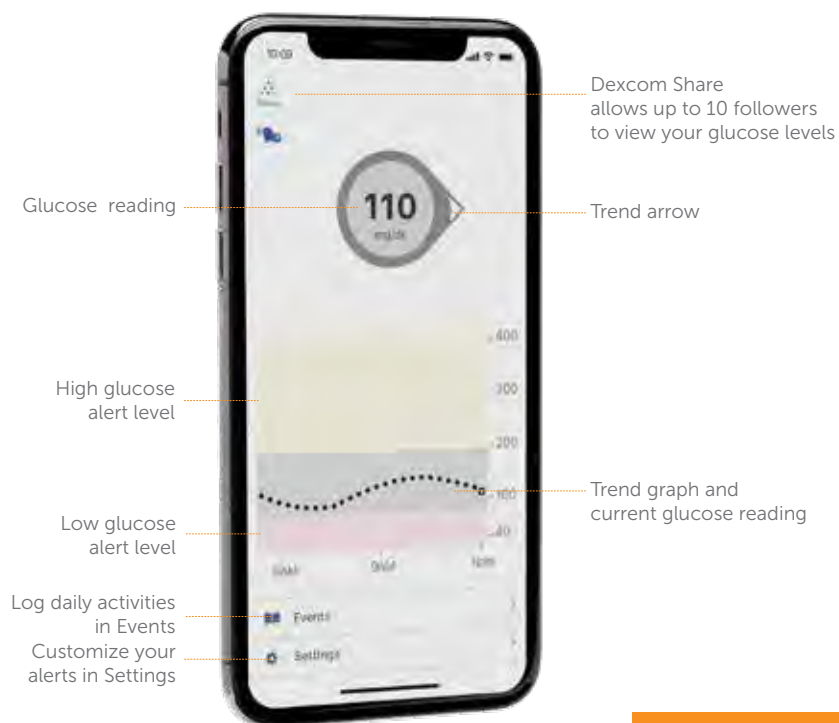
10:09

Dexcom Share allows up to 10 followers to view your glucose levels

Glucose reading

110
mg/dL

Trend arrow

400

300

200

100

40

High glucose alert level

Low glucose alert level

Trend graph and current glucose reading

6AM

9AM

12PM

Log daily activities in Events

Events

Customize your alerts in Settings

Settings